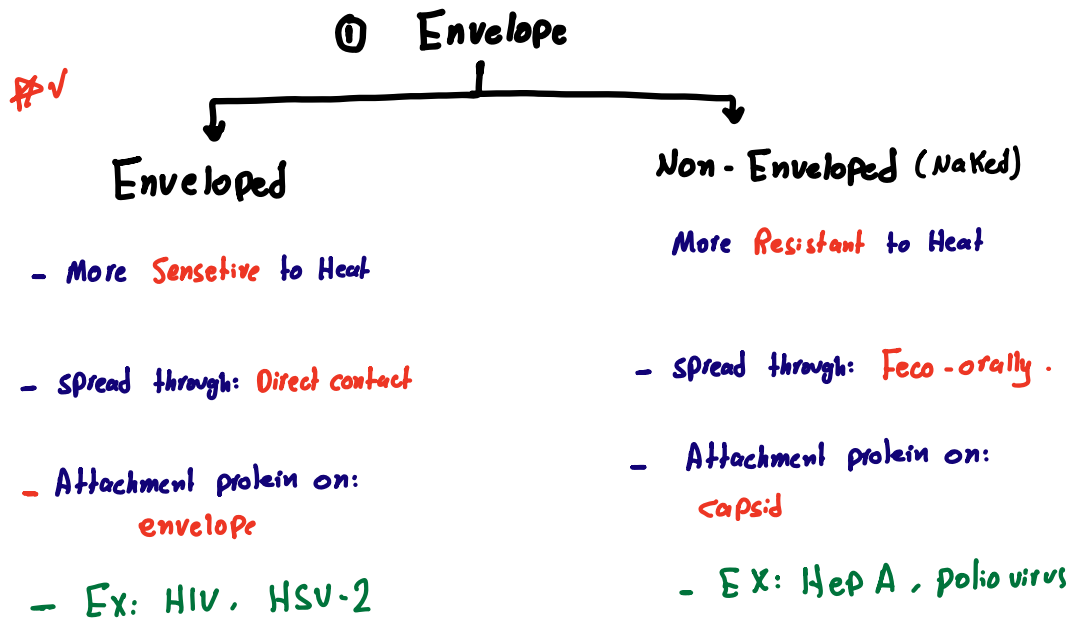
① Envelope

P√

Enveloped

- More Sensetive to Heat

- spread through: Direct contact

- Attachment protein on: envelope

- Ex: HIV, HSV-2

Non-Enveloped (Naked)

More Resistant to Heat

- spread through: Feco-orally.

- Attachment protein on: capsid

- EX: Hep A, polio virus